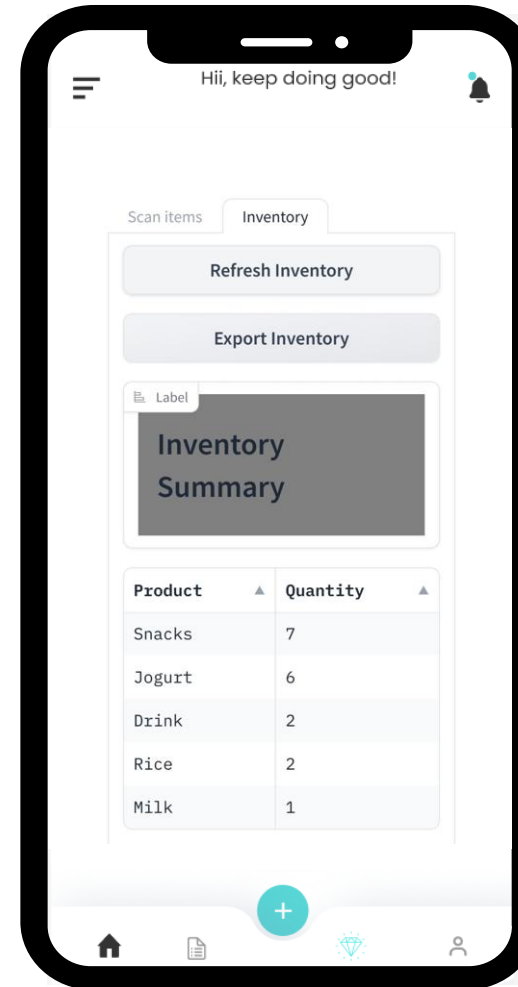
Hii, keep doing good!

Scan items

Inventory

Refresh Inventory

Export Inventory

Label

Inventory Summary

| Product | Quantity |
|---|---|
| Snacks | 7 |
| Jogurt | 6 |
| Drink | 2 |
| Rice | 2 |
| Milk | 1 |

+